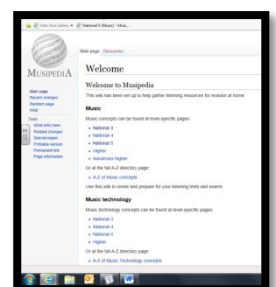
Web Slice Gallery ▾ National 5 (Music) - Musi...

Main page Discussion

MUSIPEDIA

Main page
Recent changes
Random page
Help

Tools
What links here
Related changes
Special pages
Printable version
Permanent link
Page information

Welcome

Welcome to Musipedia

This site has been set up to help gather listening resources for revision at home.

Music

Music concepts can be found at level-specific pages:

- National 3
- National 4
- National 5
- Higher
- Advanced Higher

Or at the full A-Z directory page:

- A-Z of Music concepts

Use this site to revise and prepare for your listening tests and exams.

Music technology

Music technology concepts can be found at level-specific pages:

- National 3
- National 4
- National 5
- Higher

Or at the full A-Z directory page:

- A-Z of Music Technology concepts